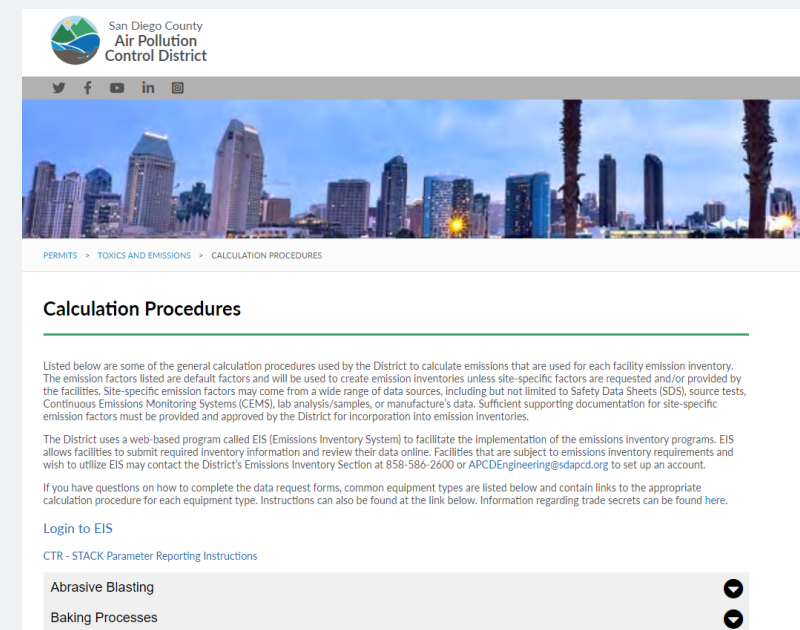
San Diego County
Air Pollution
Control District

PERMITS > TOXICS AND EMISSIONS > CALCULATION PROCEDURES

Calculation Procedures

Listed below are some of the general calculation procedures used by the District to calculate emissions that are used for each facility emission inventory. The emission factors listed are default factors and will be used to create emission inventories unless site-specific factors are requested and/or provided by the facilities. Site-specific emission factors may come from a wide range of data sources, including but not limited to Safety Data Sheets (SDS), source tests, Continuous Emissions Monitoring Systems (CEMS), lab analysis/samples, or manufacture's data. Sufficient supporting documentation for site-specific emission factors must be provided and approved by the District for incorporation into emission inventories.

The District uses a web-based program called EIS (Emissions Inventory System) to facilitate the implementation of the emissions inventory programs. EIS allows facilities to submit required inventory information and review their data online. Facilities that are subject to emissions inventory requirements and wish to utilize EIS may contact the District's Emissions Inventory Section at 858-586-2600 or APCDEngineering@sdapcd.org to set up an account.

If you have questions on how to complete the data request forms, common equipment types are listed below and contain links to the appropriate calculation procedure for each equipment type. Instructions can also be found at the link below. Information regarding trade secrets can be found here.

Login to EIS

CTR - STACK Parameter Reporting Instructions

Abrasive Blasting

Baking Processes